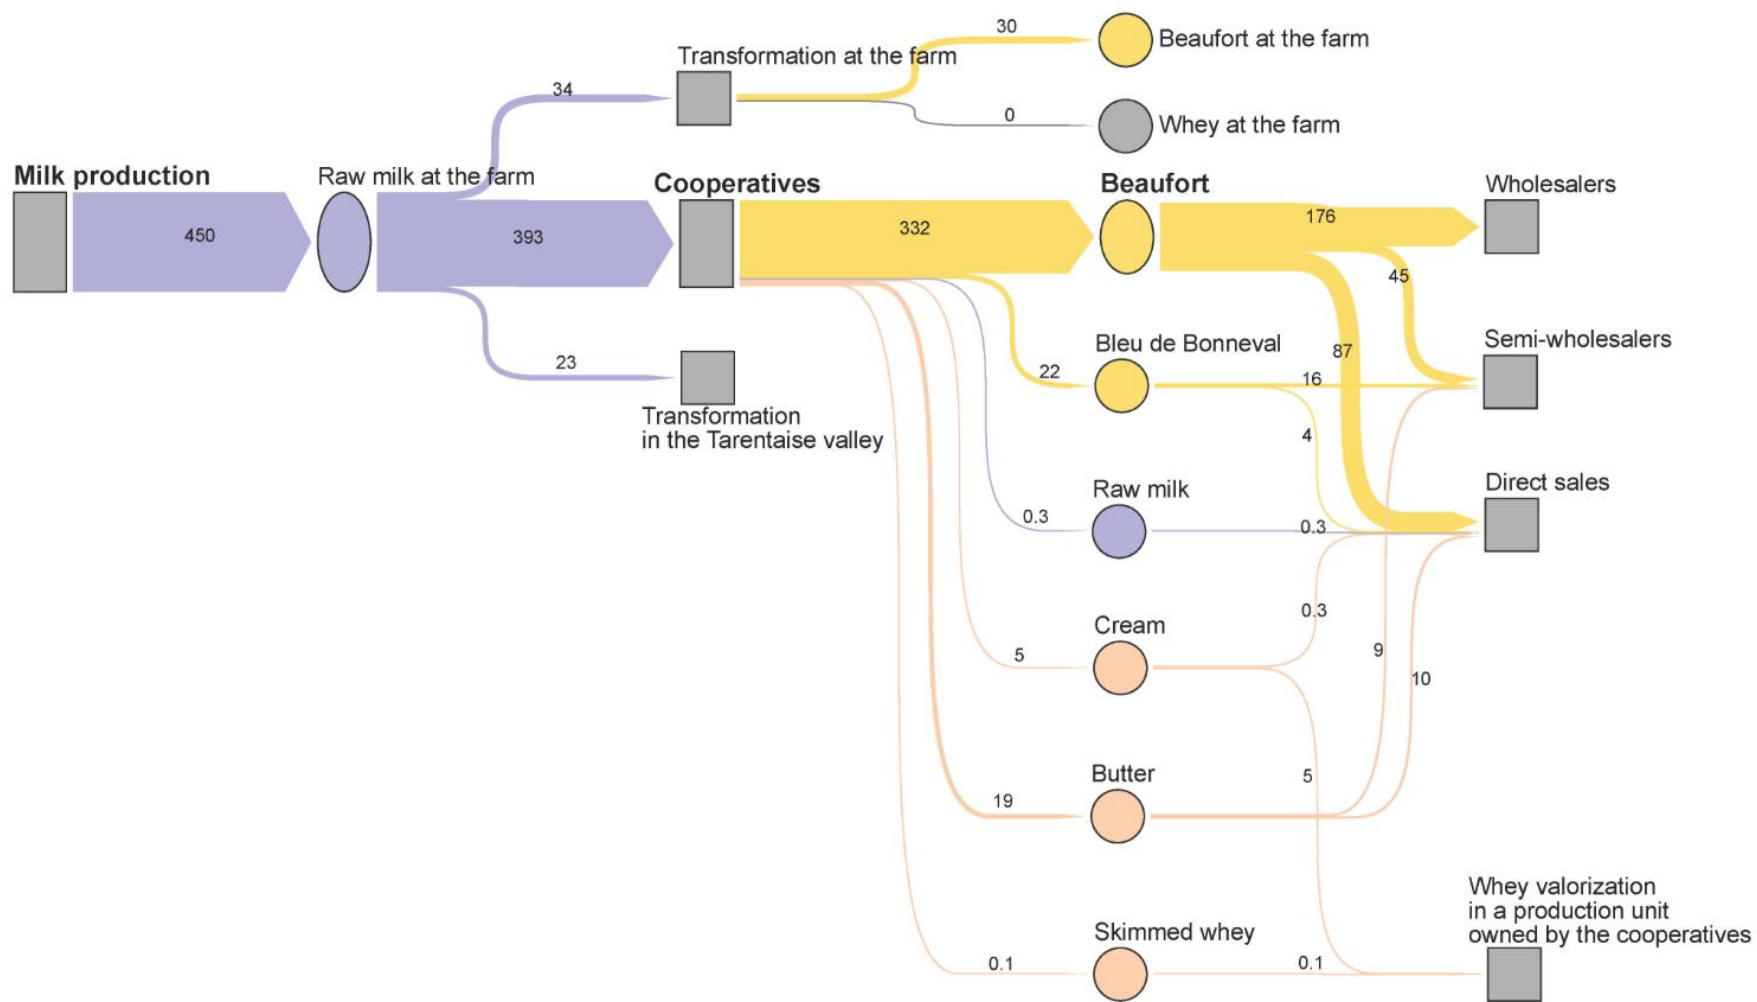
Milk production
450
Raw milk at the farm
34
393
23
Transformation at the farm
30
0
Beaufort at the farm
Whey at the farm
Cooperatives
332
Transformation in the Tarentaise valley
Beaufort
176
45
87
Wholesalers
Semi-wholesalers
Direct sales
Bleu de Bonneval
22
16
4
Raw milk
0.3
0.3
Cream
5
0.3
9
10
Butter
19
5
Skimmed whey
0.1
0.1
Whey valorization in a production unit owned by the cooperatives